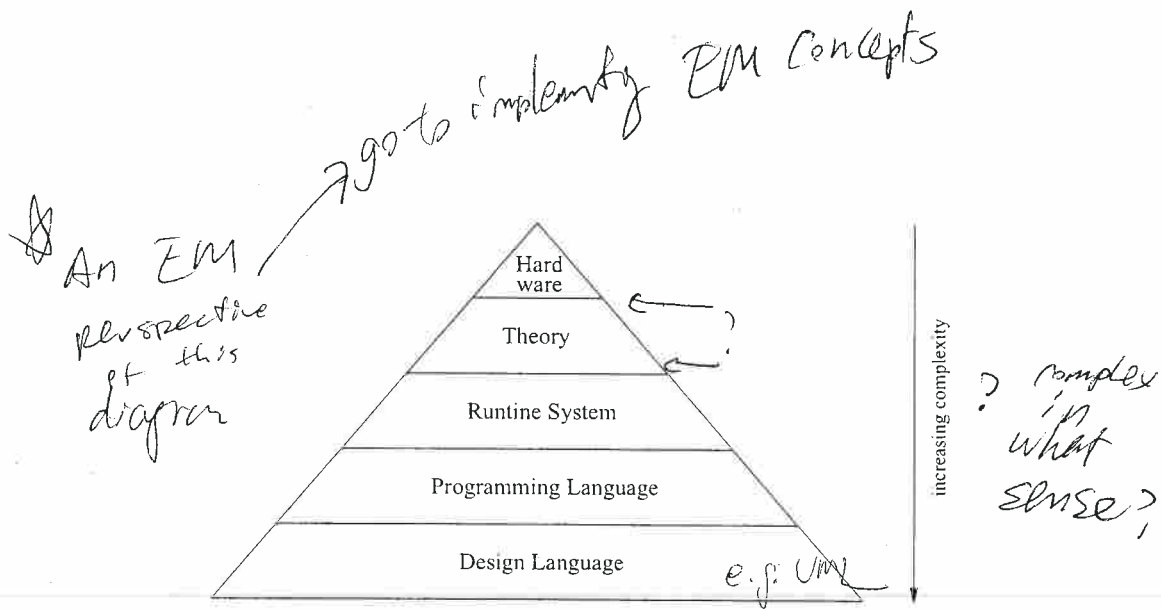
→ go to implementing EM Concepts

An EM perspective of this diagram

Hard ware

Theory

Runtine System

Programming Language

Design Language

e.g. UML

increasing complexity

? complex in what sense?